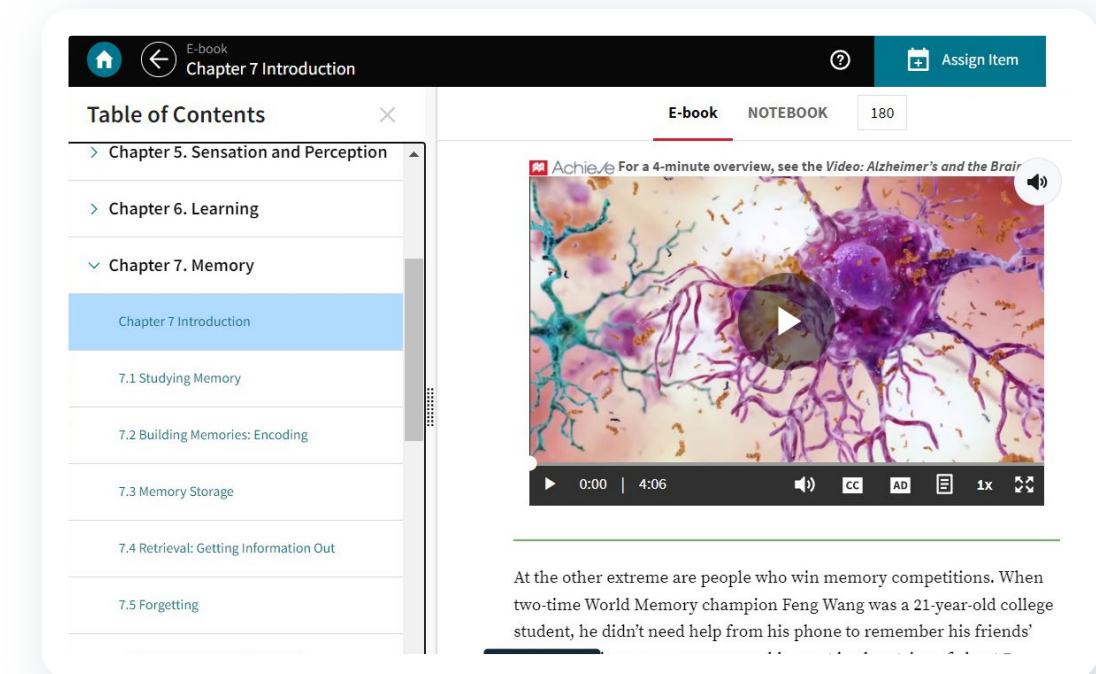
E-book
Chapter 7 Introduction

?

Assign Item

Table of Contents

> Chapter 5. Sensation and Perception

> Chapter 6. Learning

Chapter 7. Memory

Chapter 7 Introduction

7.1 Studying Memory

7.2 Building Memories: Encoding

7.3 Memory Storage

7.4 Retrieval: Getting Information Out

7.5 Forgetting

E-book NOTEBOOK 180

Achieve For a 4-minute overview, see the *Video: Alzheimer's and the Brair*

0:00 | 4:06

CC AD 1x

At the other extreme are people who win memory competitions. When two-time World Memory champion Feng Wang was a 21-year-old college student, he didn't need help from his phone to remember his friends' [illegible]